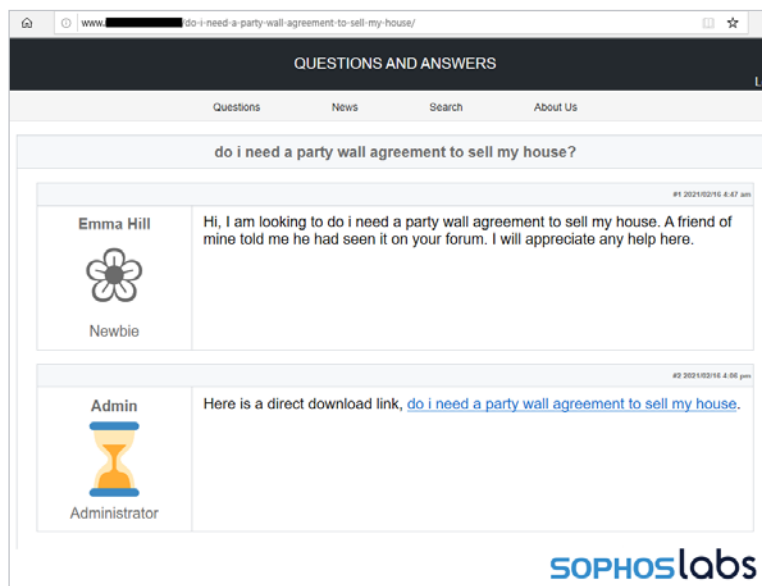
www.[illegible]/do-i-need-a-party-wall-agreement-to-sell-my-house/

QUESTIONS AND ANSWERS

L

Questions News Search About Us

do i need a party wall agreement to sell my house?

#1 2021/02/16 4:47 am

Emma Hill

Newbie

Hi, I am looking to do i need a party wall agreement to sell my house. A friend of mine told me he had seen it on your forum. I will appreciate any help here.

#2 2021/02/16 4:66 pm

Admin

Administrator

Here is a direct download link, do i need a party wall agreement to sell my house.

SOPHOSlabs